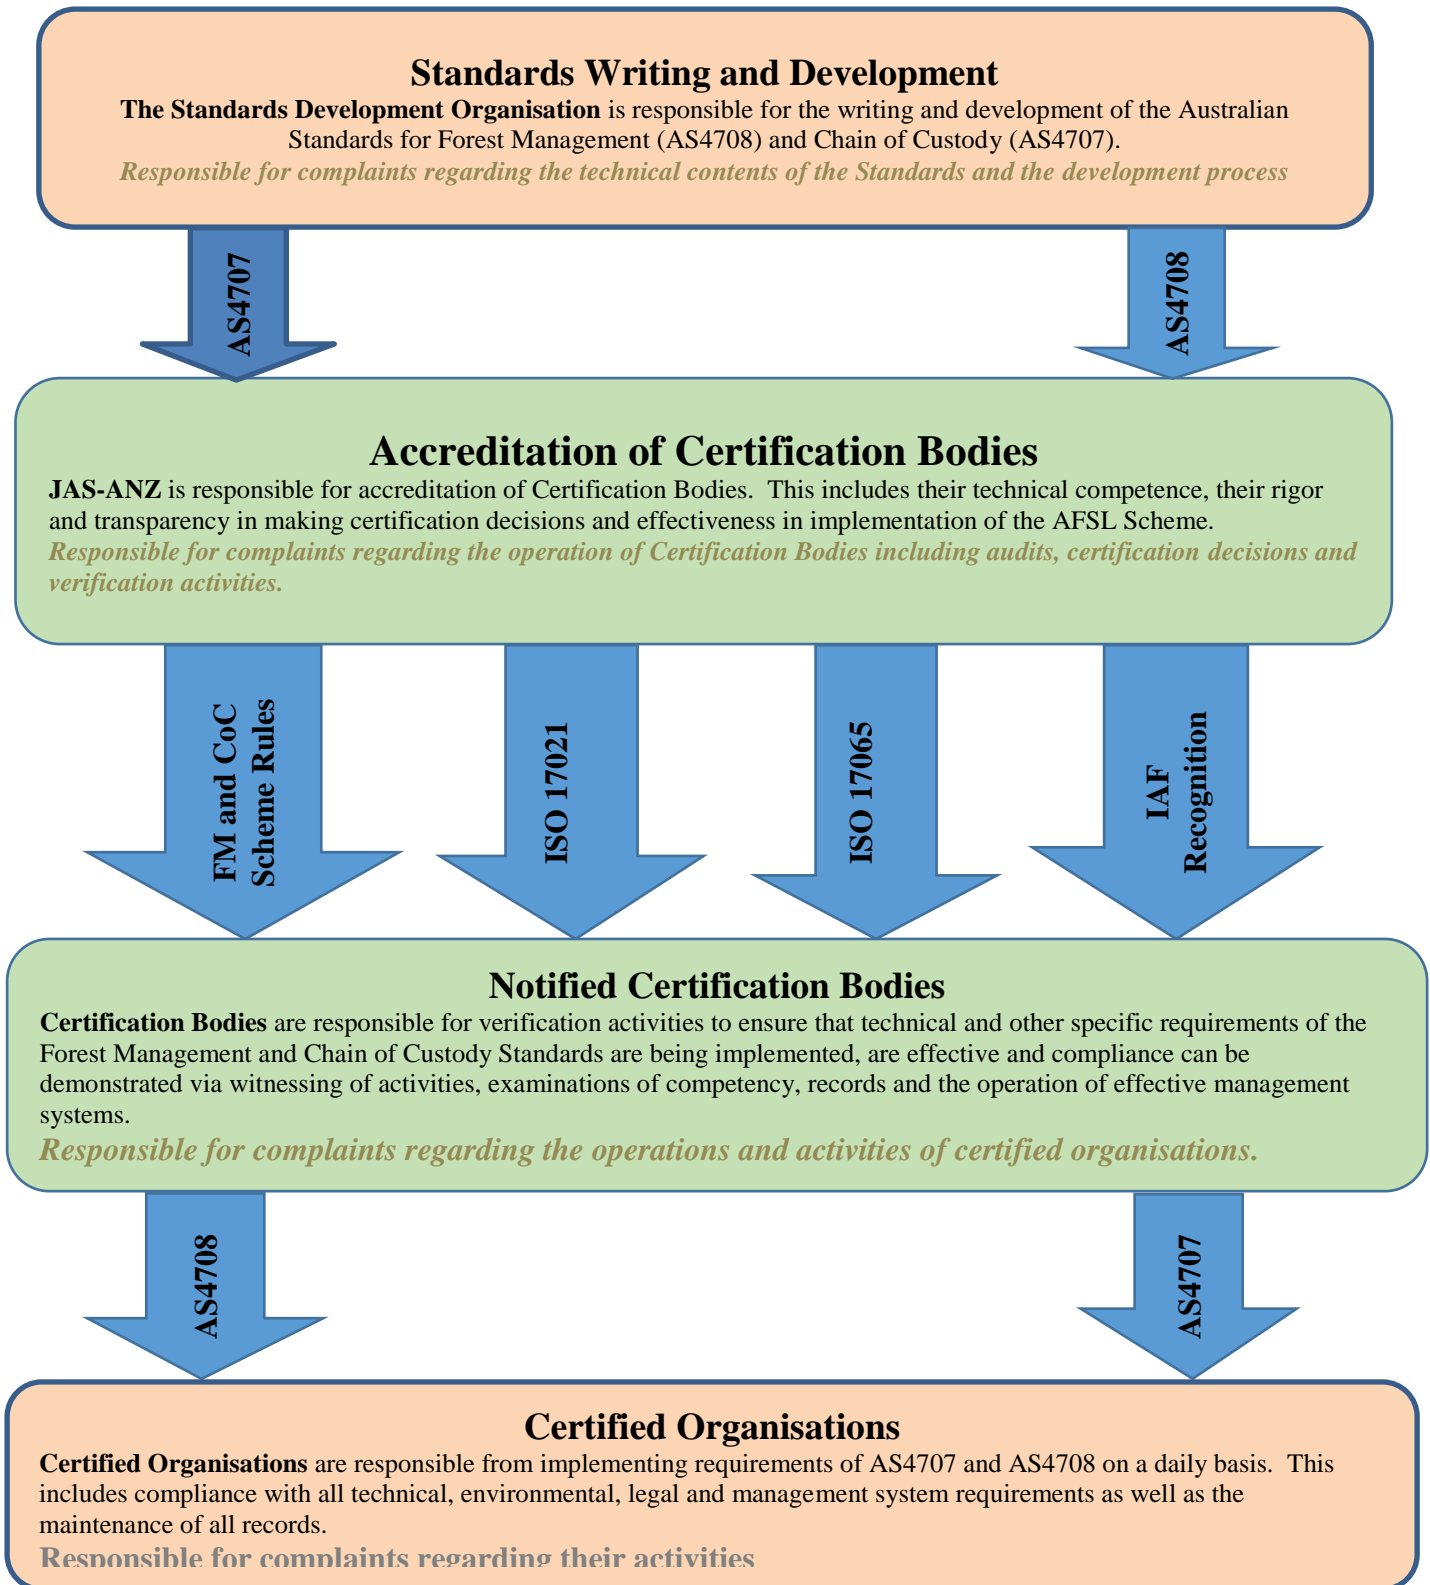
Standards Writing and Development

The Standards Development Organisation is responsible for the writing and development of the Australian Standards for Forest Management (AS4708) and Chain of Custody (AS4707).

Responsible for complaints regarding the technical contents of the Standards and the development process

AS4707

AS4708

Accreditation of Certification Bodies

JAS-ANZ is responsible for accreditation of Certification Bodies. This includes their technical competence, their rigor and transparency in making certification decisions and effectiveness in implementation of the AFSL Scheme.

Responsible for complaints regarding the operation of Certification Bodies including audits, certification decisions and verification activities.

FM and CoC Scheme Rules

ISO 17021

ISO 17065

IAF Recognition

Notified Certification Bodies

Certification Bodies are responsible for verification activities to ensure that technical and other specific requirements of the Forest Management and Chain of Custody Standards are being implemented, are effective and compliance can be demonstrated via witnessing of activities, examinations of competency, records and the operation of effective management systems.

Responsible for complaints regarding the operations and activities of certified organisations.

AS4708

AS4707

Certified Organisations

Certified Organisations are responsible from implementing requirements of AS4707 and AS4708 on a daily basis. This includes compliance with all technical, environmental, legal and management system requirements as well as the maintenance of all records.

Responsible for complaints regarding their activities